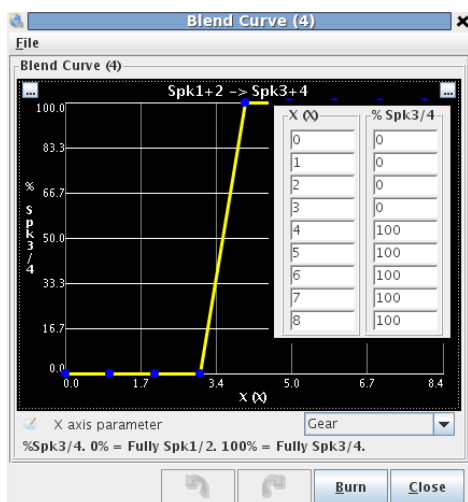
Blend Curve (4)
File
Blend Curve (4)
...
Spk1+2 -> Spk3+4
...
100.0
83.3
66.7
50.0
33.3
16.7
0.0
%
Spk3/4
0.0
1.7
3.4
5.0
6.7
8.4
X (X)

| X (X) | % Spk3/4 |
|---|---|
| 0 | 0 |
| 1 | 0 |
| 2 | 0 |
| 3 | 0 |
| 4 | 100 |
| 5 | 100 |
| 6 | 100 |
| 7 | 100 |
| 8 | 100 |

X axis parameter
Gear
%Spk3/4. 0% = Fully Spk1/2. 100% = Fully Spk3/4.
Burn
Close